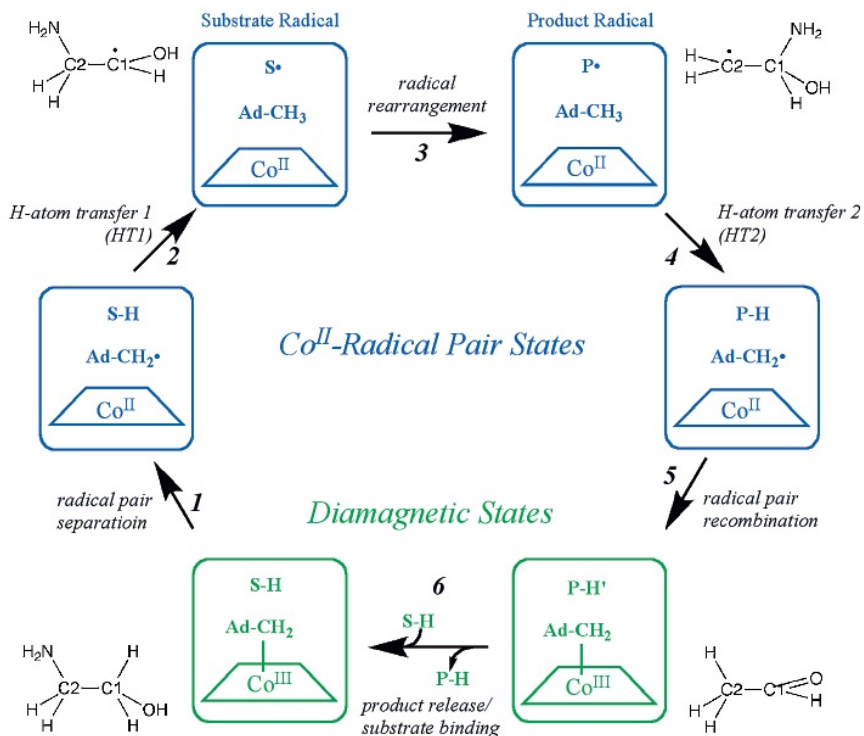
Substrate Radical

Product Radical

$H_2N$ C2 C1 OH H H H

S•

Ad-$CH_3$

$Co^{II}$

radical rearrangement

3

P•

Ad-$CH_3$

$Co^{II}$

$NH_2$ H C2 C1 H H OH

H-atom transfer 1 (HT1)

2

H-atom transfer 2 (HT2)

4

S-H

Ad-$CH_2$•

$Co^{II}$

$Co^{II}$-Radical Pair States

P-H

Ad-$CH_2$•

$Co^{II}$

radical pair separatioin

1

Diamagnetic States

5

radical pair recombination

S-H

Ad-$CH_2$

$Co^{III}$

6

S-H

P-H

product release/ substrate binding

P-H'

Ad-$CH_2$

$Co^{III}$

$H_2N$ H C2 C1 H H OH

H H C2 C1 O H H